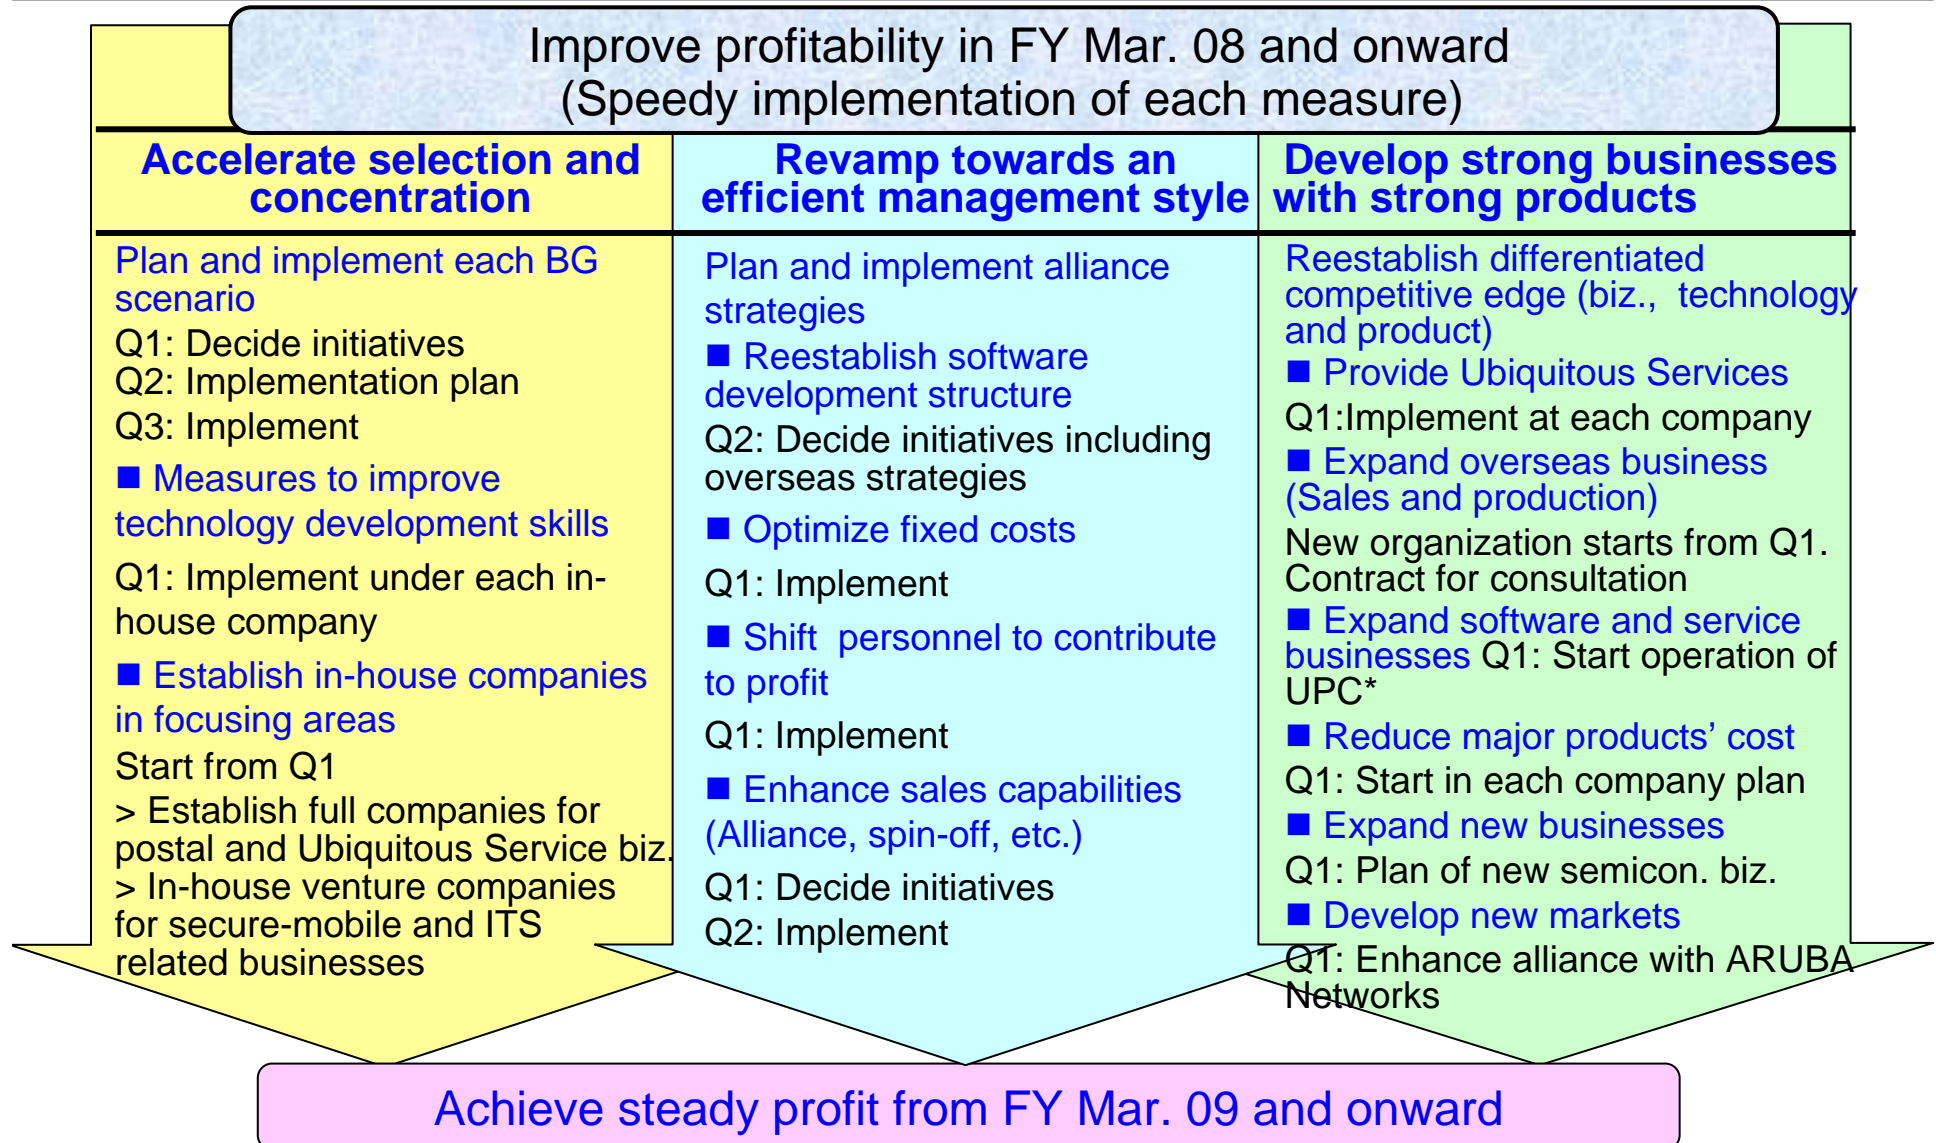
Improve profitability in FY Mar. 08 and onward
(Speedy implementation of each measure)

Accelerate selection and concentration

Plan and implement each BG scenario
Q1: Decide initiatives
Q2: Implementation plan
Q3: Implement

■ Measures to improve technology development skills
Q1: Implement under each in-house company

■ Establish in-house companies in focusing areas
Start from Q1
> Establish full companies for postal and Ubiquitous Service biz.
> In-house venture companies for secure-mobile and ITS related businesses

Revamp towards an efficient management style

Plan and implement alliance strategies
■ Reestablish software development structure
Q2: Decide initiatives including overseas strategies

■ Optimize fixed costs
Q1: Implement

■ Shift personnel to contribute to profit
Q1: Implement

■ Enhance sales capabilities (Alliance, spin-off, etc.)
Q1: Decide initiatives
Q2: Implement

Develop strong businesses with strong products

Reestablish differentiated competitive edge (biz., technology and product)
■ Provide Ubiquitous Services
Q1:Implement at each company
■ Expand overseas business (Sales and production)
New organization starts from Q1. Contract for consultation
■ Expand software and service businesses Q1: Start operation of UPC*
■ Reduce major products' cost
Q1: Start in each company plan
■ Expand new businesses
Q1: Plan of new semicon. biz.
■ Develop new markets
Q1: Enhance alliance with ARUBA Networks

Achieve steady profit from FY Mar. 09 and onward